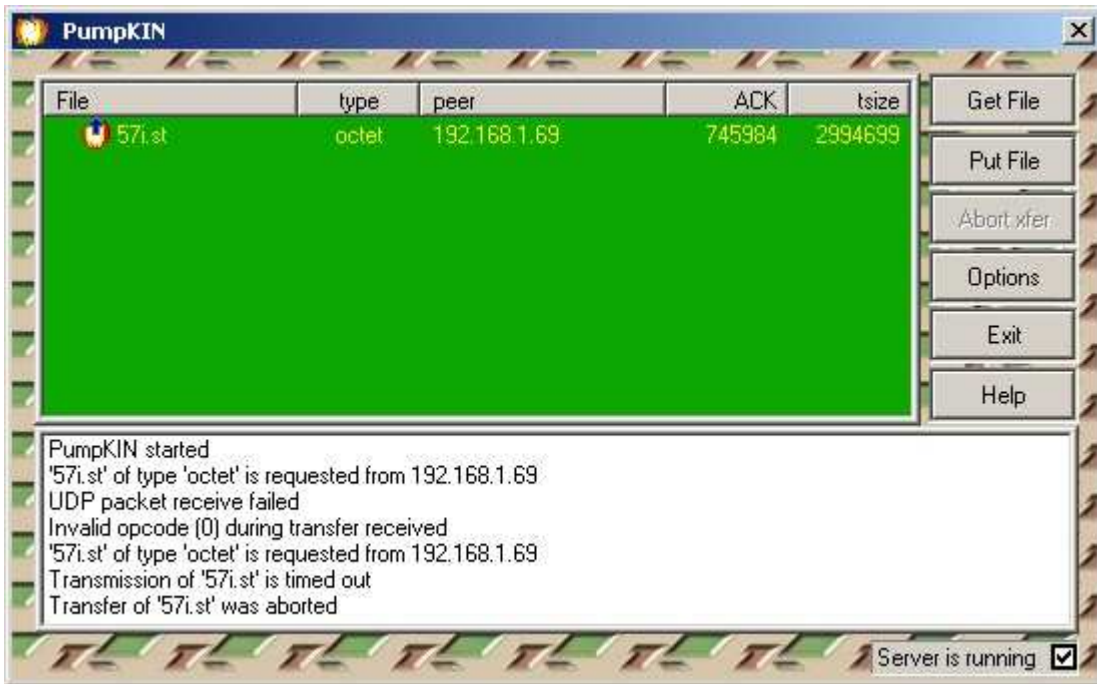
PumpKIN

| File | type | peer | ACK | tsize |
|---|---|---|---|---|
| 57i.st | octet | 192.168.1.69 | 745984 | 2994699 |

Get File
Put File
Abort xfer
Options
Exit
Help

PumpKIN started
'57i.st' of type 'octet' is requested from 192.168.1.69
UDP packet receive failed
Invalid opcode (0) during transfer received
'57i.st' of type 'octet' is requested from 192.168.1.69
Transmission of '57i.st' is timed out
Transfer of '57i.st' was aborted

Server is running